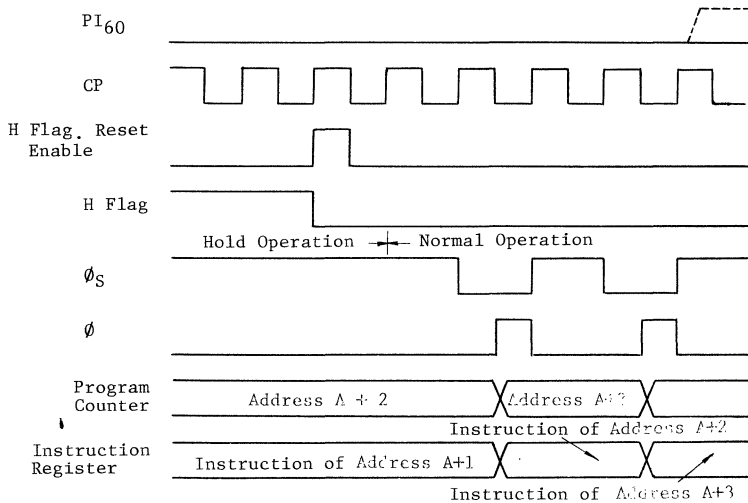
$PI_{60}$

CP

H Flag. Reset Enable

H Flag

Hold Operation Normal Operation

$\phi_S$

$\phi$

Program Counter

Address A + 2

Address A+3

Instruction Register

Instruction of Address A+1

Instruction of Address A+2

Instruction of Address A+3